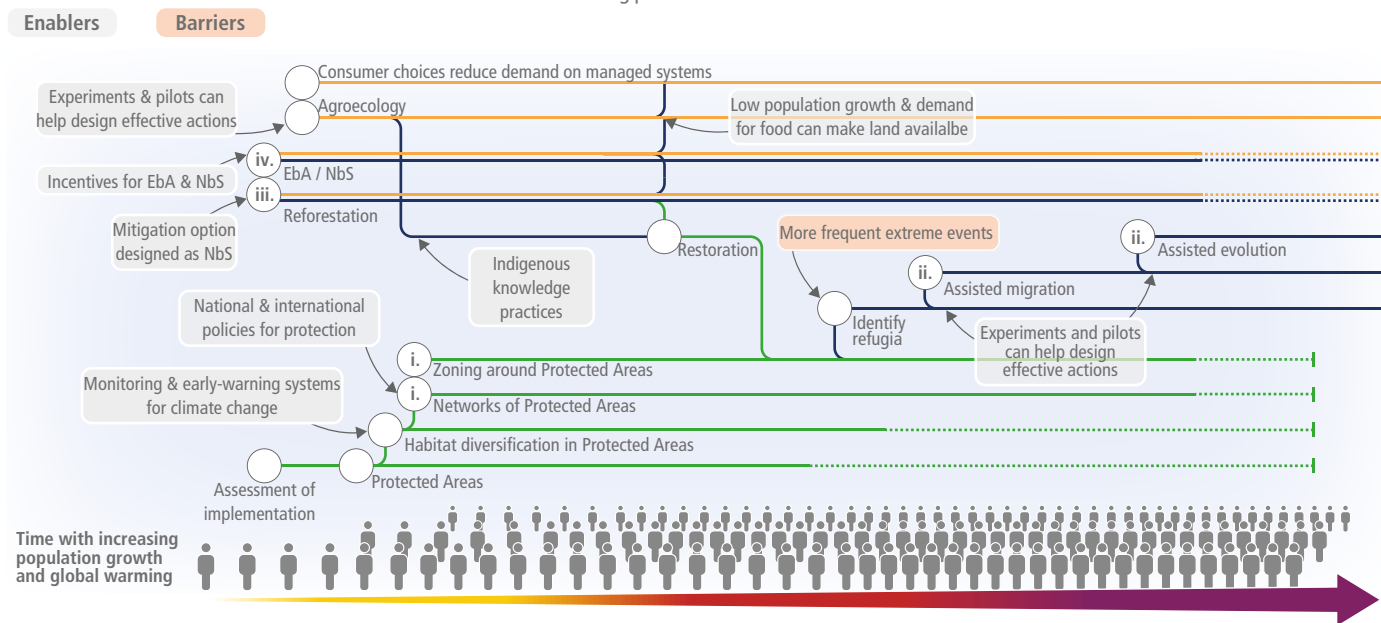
Enablers Barriers

Consumer choices reduce demand on managed systems

Experiments & pilots can help design effective actions

Agroecology

Low population growth & demand for food can make land availalbe

iv.

Incentives for EbA & NbS

EbA / NbS

iii.

Mitigation option designed as NbS

Reforestation

Restoration

More frequent extreme events

ii.

Assisted evolution

ii.

Assisted migration

Indigenous knowledge practices

National & international policies for protection

Identify refugia

Experiments and pilots can help design effective actions

i.

Zoning around Protected Areas

Monitoring & early-warning systems for climate change

i.

Networks of Protected Areas

Habitat diversification in Protected Areas

Assessment of implementation

Protected Areas

Time with increasing population growth and global warming